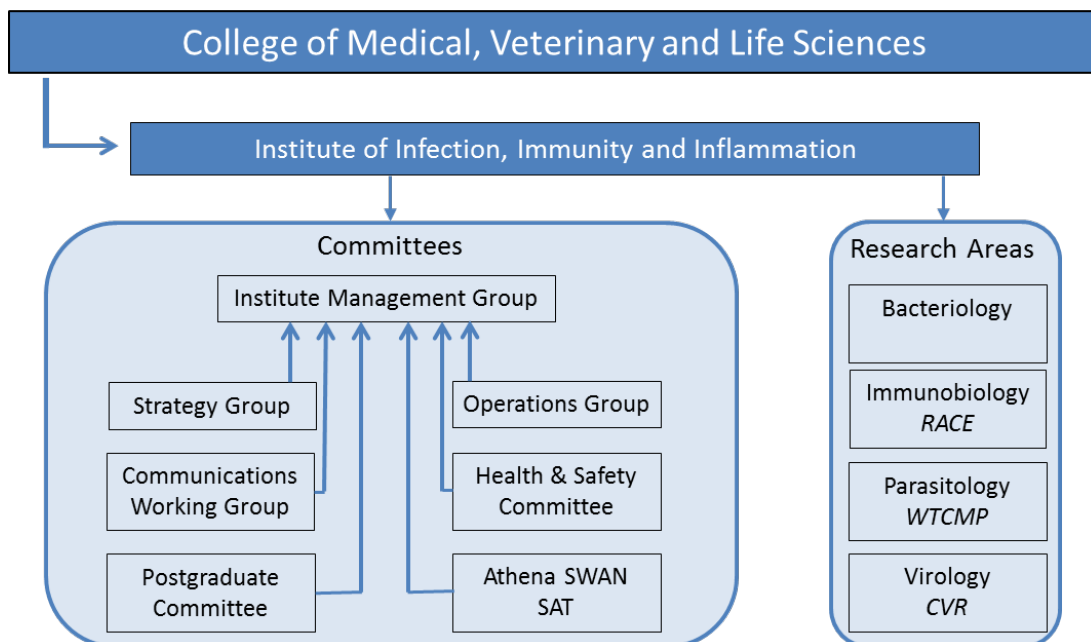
College of Medical, Veterinary and Life Sciences

Institute of Infection, Immunity and Inflammation

Committees

Institute Management Group

Strategy Group

Operations Group

Communications Working Group

Health & Safety Committee

Postgraduate Committee

Athena SWAN SAT

Research Areas

Bacteriology

Immunobiology
*RACE*

Parasitology
*WTCMP*

Virology
*CVR*